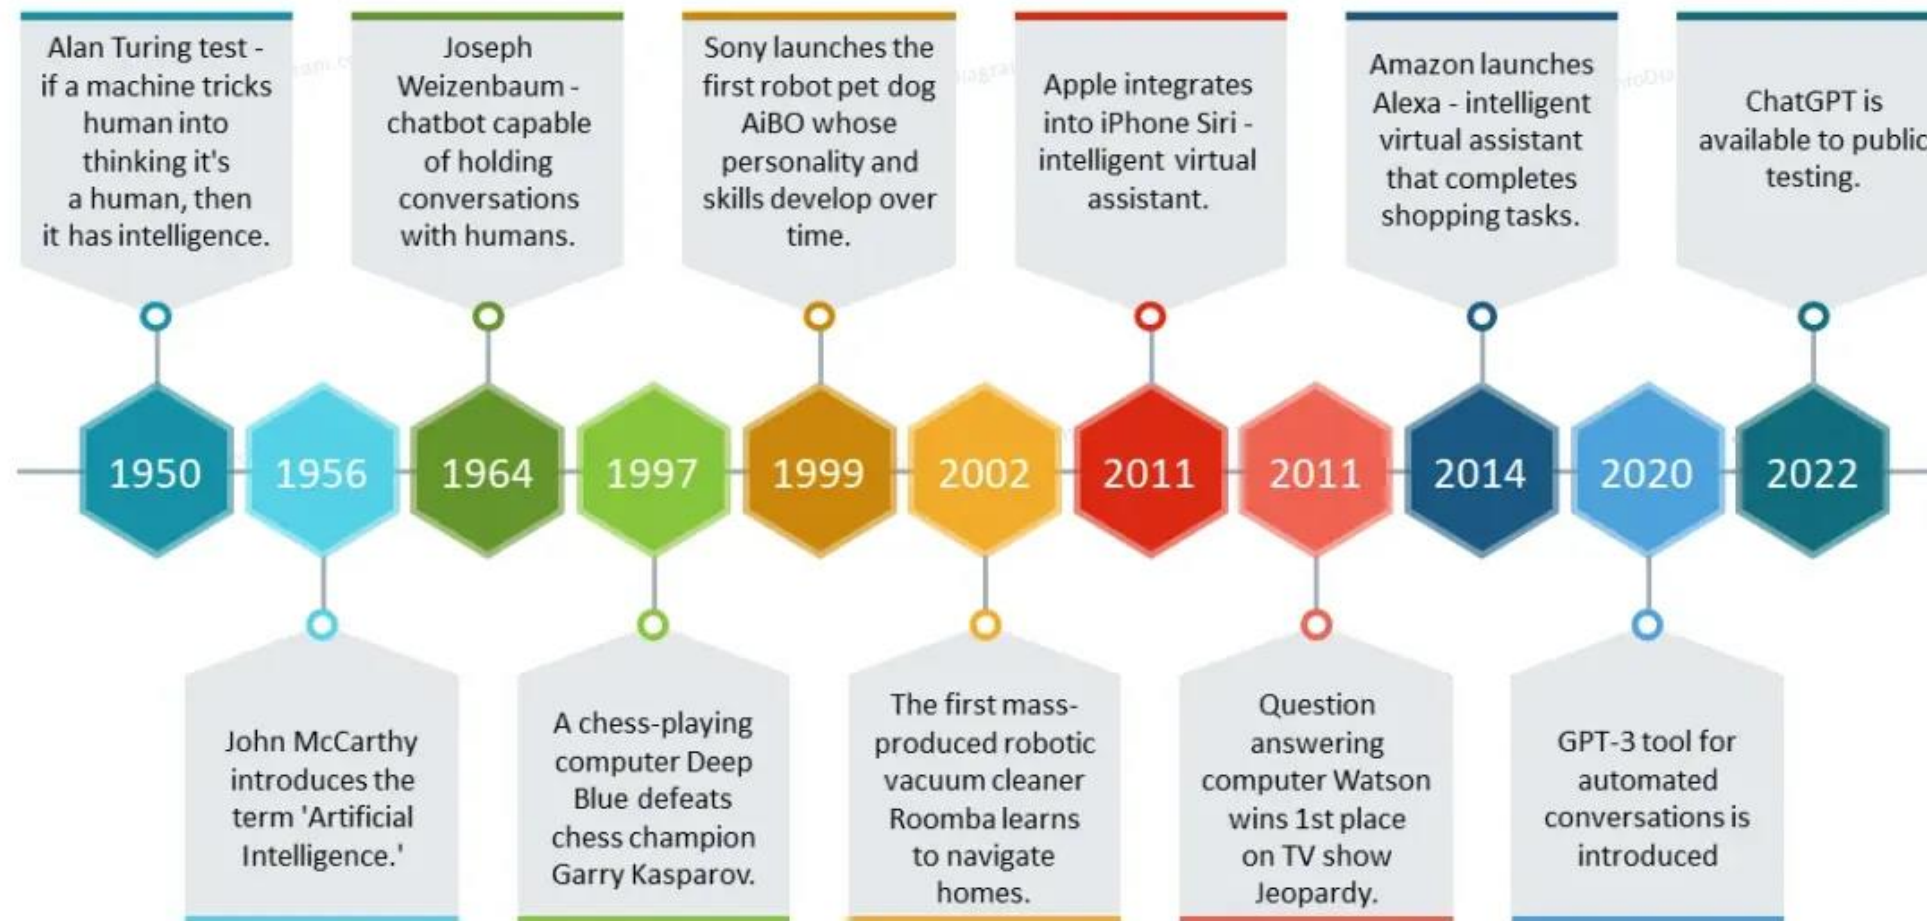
Alan Turing test - if a machine tricks human into thinking it's a human, then it has intelligence.

Joseph Weizenbaum - chatbot capable of holding conversations with humans.

Sony launches the first robot pet dog AiBO whose personality and skills develop over time.

Apple integrates into iPhone Siri - intelligent virtual assistant.

Amazon launches Alexa - intelligent virtual assistant that completes shopping tasks.

ChatGPT is available to public testing.

1950

1956

1964

1997

1999

2002

2011

2011

2014

2020

2022

John McCarthy introduces the term 'Artificial Intelligence.'

A chess-playing computer Deep Blue defeats chess champion Garry Kasparov.

The first mass-produced robotic vacuum cleaner Roomba learns to navigate homes.

Question answering computer Watson wins 1st place on TV show Jeopardy.

GPT-3 tool for automated conversations is introduced